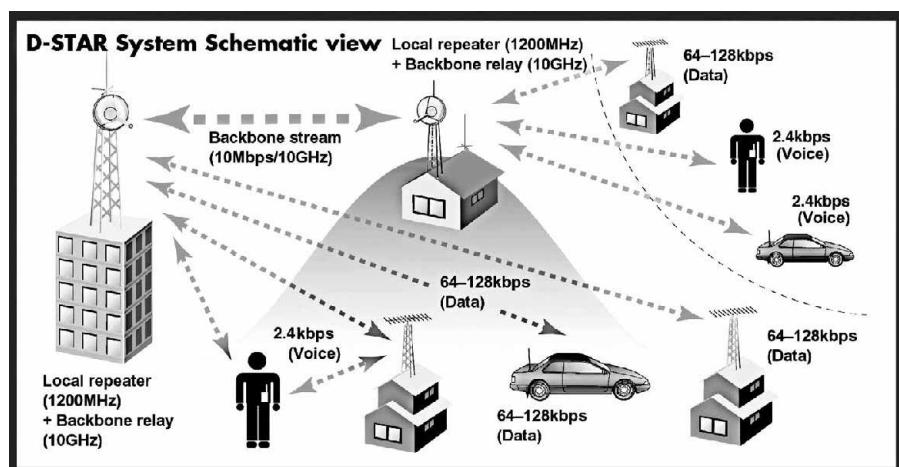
D-STAR System Schematic view

Local repeater (1200MHz) + Backbone relay (10GHz)

64–128kbps (Data)

Backbone stream (10Mbps/10GHz)

2.4kbps (Voice)

2.4kbps (Voice)

64–128kbps (Data)

2.4kbps (Voice)

64–128kbps (Data)

Local repeater (1200MHz) + Backbone relay (10GHz)

64–128kbps (Data)